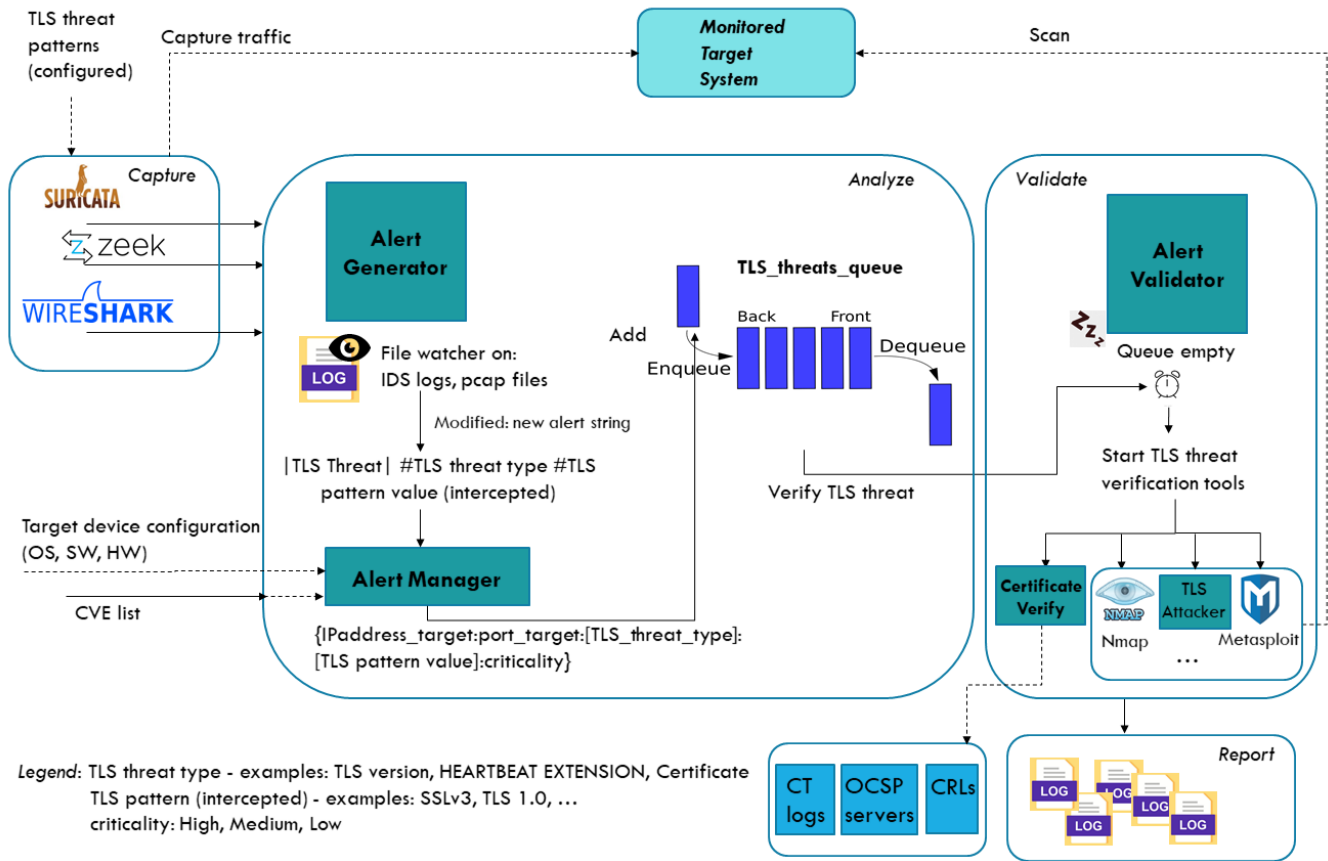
TLS threat patterns (configured)

Capture traffic

Monitored Target System

Scan

Capture

SURICATA

zeek

WIRESHARK

Analyze

Alert Generator

LOG

File watcher on: IDS logs, pcap files

Modified: new alert string

|TLS Threat| #TLS threat type #TLS pattern value (intercepted)

TLS_threats_queue

Add

Back

Front

Enqueue

Dequeue

Verify TLS threat

Target device configuration (OS, SW, HW)

Alert Manager

CVE list

{IPaddress_target:port_target:[TLS_threat_type]:[TLS pattern value]:criticality}

Validate

Alert Validator

Z$_{Z_Z}$

Queue empty

Start TLS threat verification tools

Certificate Verify

NMAP

Nmap

TLS Attacker

...

Metasploit

CT logs

OCSP servers

CRLs

Report

LOG

LOG

LOG

LOG

LOG

Legend: TLS threat type - examples: TLS version, HEARTBEAT EXTENSION, Certificate
TLS pattern (intercepted) - examples: SSLv3, TLS 1.0, ...
criticality: High, Medium, Low